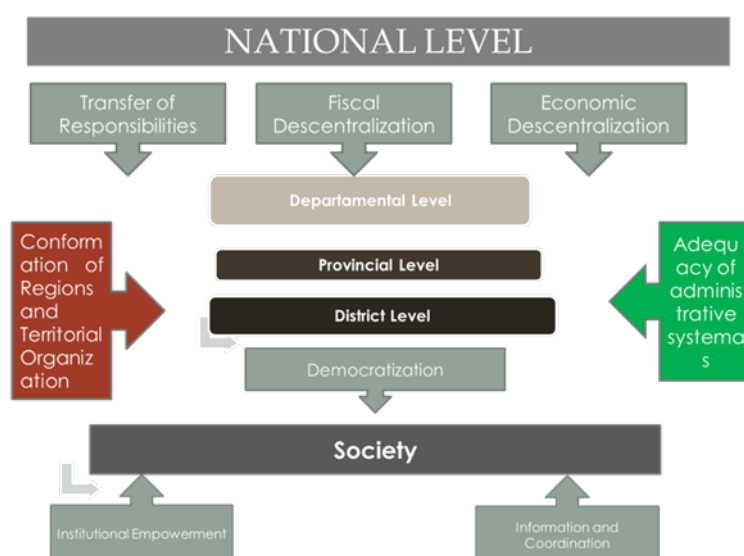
NATIONAL LEVEL

Transfer of Responsibilities

Fiscal Descentralization

Economic Descentralization

Departamental Level

Conformation of Regions and Territorial Organization

Provincial Level

District Level

Adequacy of administrative systemas

Democratization

Society

Institutional Empowerment

Information and Coordination